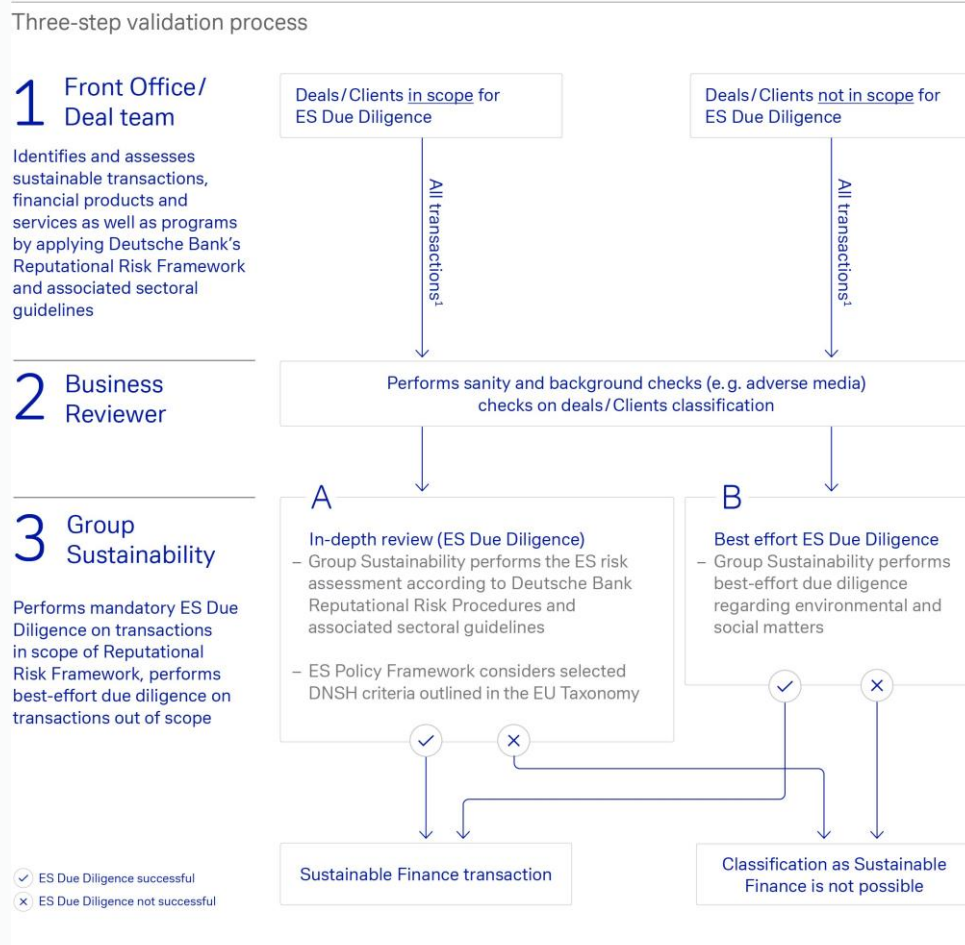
Three-step validation process

1 Front Office/ Deal team

Identifies and assesses sustainable transactions, financial products and services as well as programs by applying Deutsche Bank's Reputational Risk Framework and associated sectoral guidelines

Deals/Clients in scope for ES Due Diligence

All transactions$^1$

Deals/Clients not in scope for ES Due Diligence

All transactions$^1$

2 Business Reviewer

Performs sanity and background checks (e.g. adverse media) checks on deals/Clients classification

3 Group Sustainability

Performs mandatory ES Due Diligence on transactions in scope of Reputational Risk Framework, performs best-effort due diligence on transactions out of scope

A

In-depth review (ES Due Diligence)
– Group Sustainability performs the ES risk assessment according to Deutsche Bank Reputational Risk Procedures and associated sectoral guidelines

– ES Policy Framework considers selected DNSH criteria outlined in the EU Taxonomy

B

Best effort ES Due Diligence
– Group Sustainability performs best-effort due diligence regarding environmental and social matters

✓ ✕ ✓ ✕

Sustainable Finance transaction

Classification as Sustainable Finance is not possible

✓ ES Due Diligence successful
✕ ES Due Diligence not successful